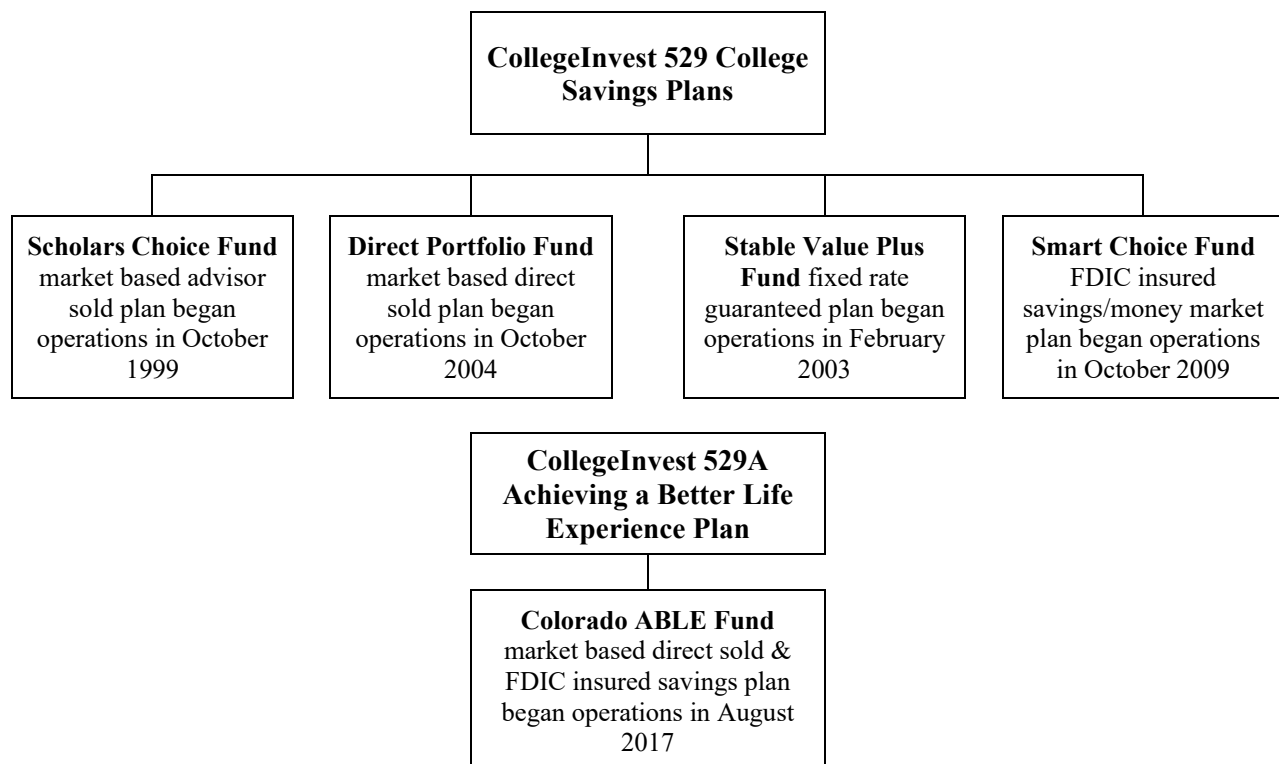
CollegeInvest 529 College Savings Plans

Scholars Choice Fund market based advisor sold plan began operations in October 1999

Direct Portfolio Fund market based direct sold plan began operations in October 2004

Stable Value Plus Fund fixed rate guaranteed plan began operations in February 2003

Smart Choice Fund FDIC insured savings/money market plan began operations in October 2009

CollegeInvest 529A Achieving a Better Life Experience Plan

Colorado ABLE Fund market based direct sold & FDIC insured savings plan began operations in August 2017